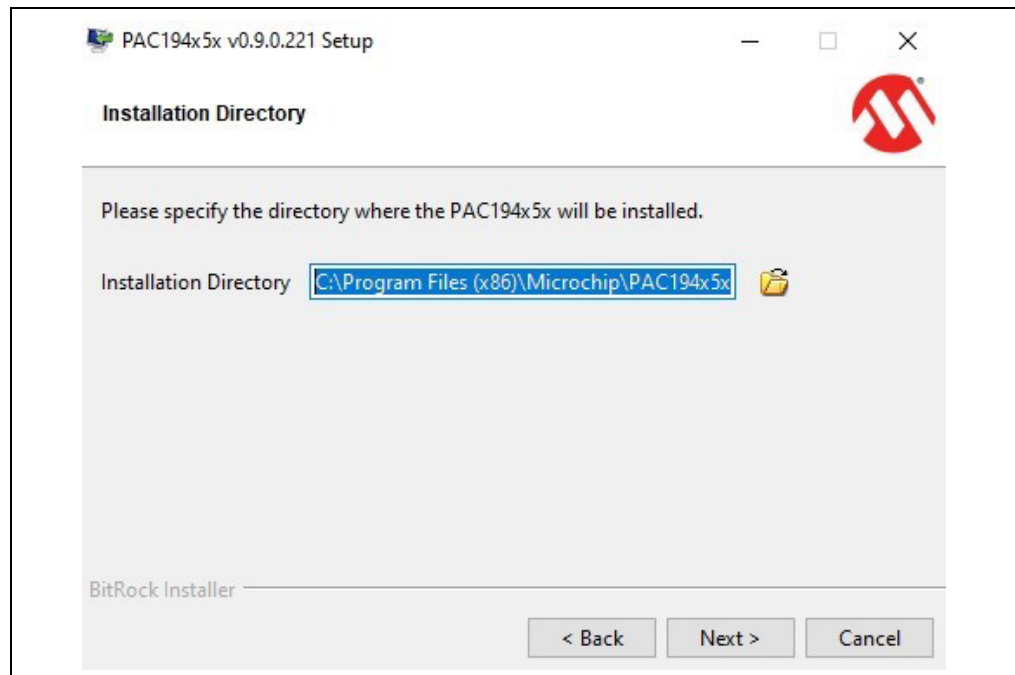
PAC194x5x v0.9.0.221 Setup

Installation Directory

Please specify the directory where the PAC194x5x will be installed.

Installation Directory C:\Program Files (x86)\Microchip\PAC194x5x

BitRock Installer

< Back Next > Cancel